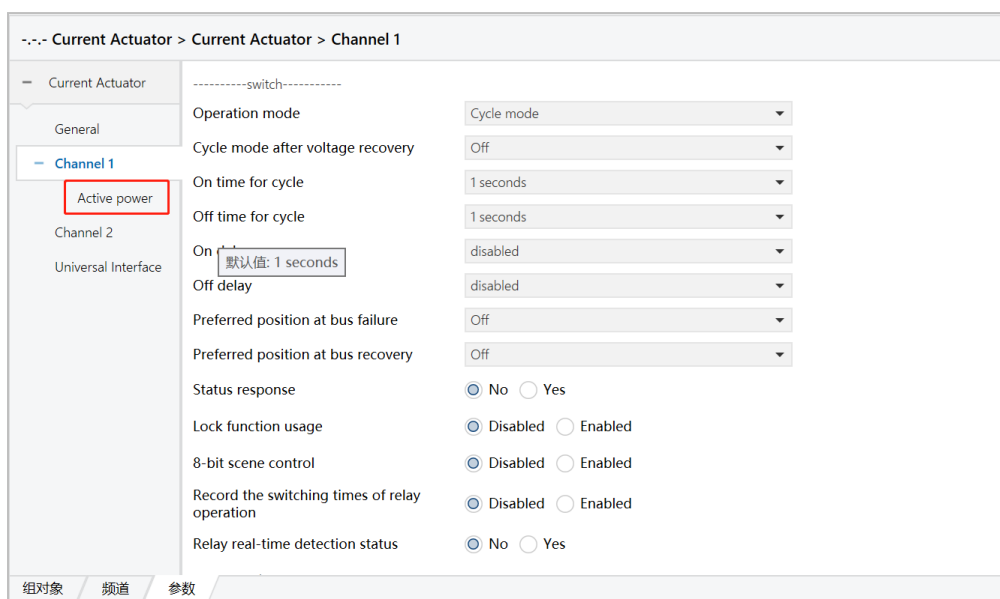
-.-.- Current Actuator > Current Actuator > Channel 1

− Current Actuator
General
− Channel 1
Active power
Channel 2
Universal Interface

----------switch----------

| | |
|---|---|
| Operation mode | Cycle mode |
| Cycle mode after voltage recovery | Off |
| On time for cycle | 1 seconds |
| Off time for cycle | 1 seconds |
| On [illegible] | disabled |
| Off delay | disabled |
| Preferred position at bus failure | Off |
| Preferred position at bus recovery | Off |
| Status response | No Yes |
| Lock function usage | Disabled Enabled |
| 8-bit scene control | Disabled Enabled |
| Record the switching times of relay operation | Disabled Enabled |
| Relay real-time detection status | No Yes |

默认值: 1 seconds

组对象 频道 参数